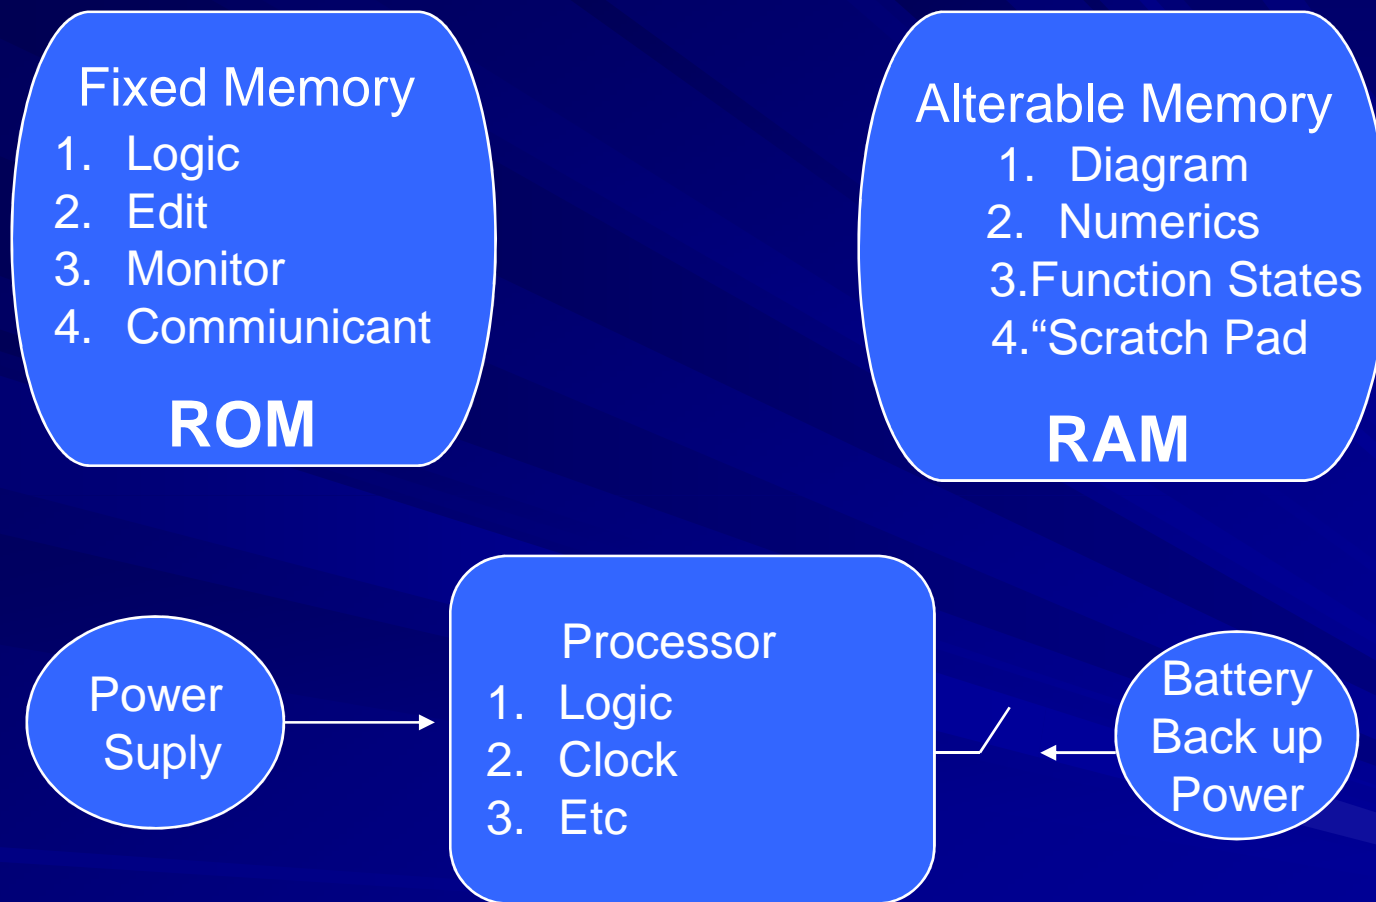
Fixed Memory
1. Logic
2. Edit
3. Monitor
4. Commiunicant

ROM

Alterable Memory
1. Diagram
2. Numerics
3.Function States
4.“Scratch Pad

RAM

Power Suply

Processor
1. Logic
2. Clock
3. Etc

Battery Back up Power